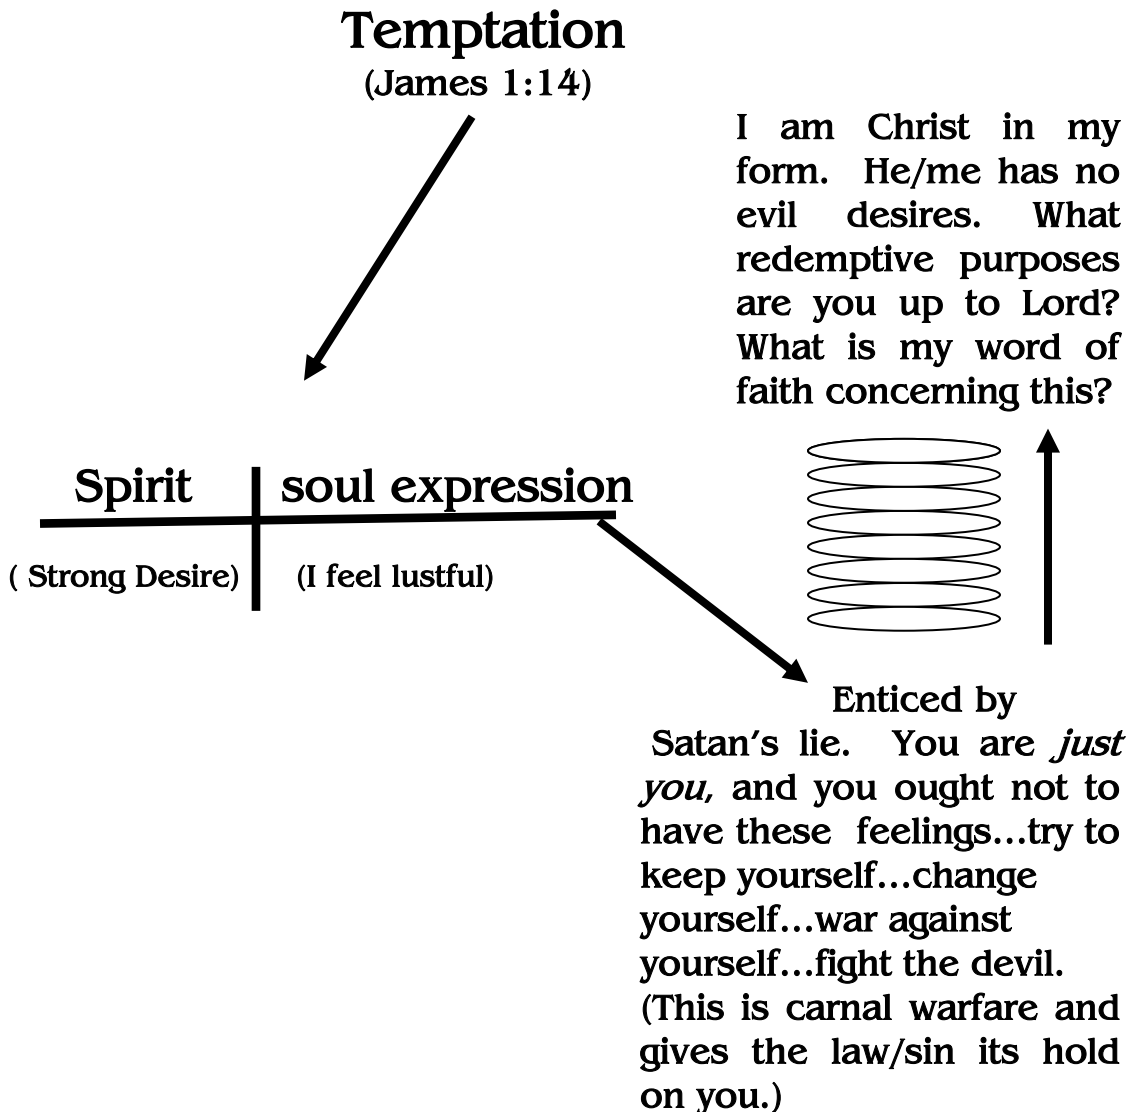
Temptation
(James 1:14)

I am Christ in my form. He/me has no evil desires. What redemptive purposes are you up to Lord? What is my word of faith concerning this?

Spirit | soul expression

( Strong Desire) (I feel lustful)

Enticed by Satan's lie. You are *just you*, and you ought not to have these feelings…try to keep yourself…change yourself…war against yourself…fight the devil. (This is carnal warfare and gives the law/sin its hold on you.)